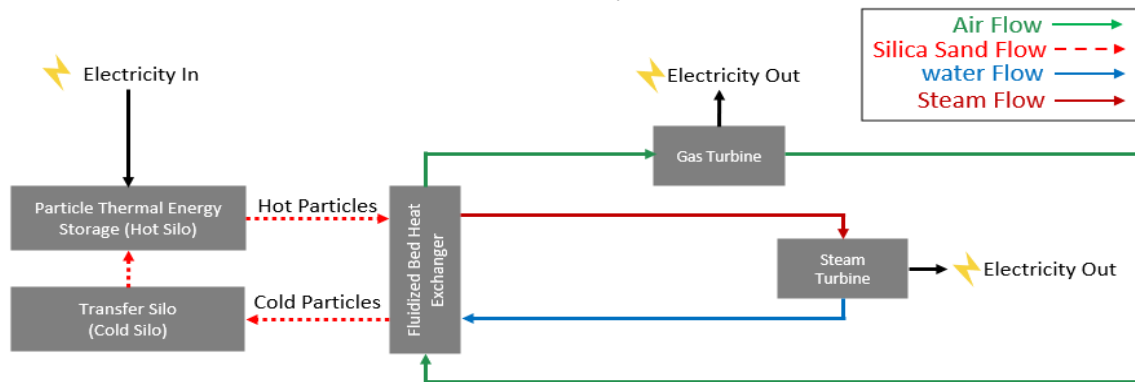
Air Flow
Silica Sand Flow
water Flow
Steam Flow

Electricity In

Electricity Out

Gas Turbine

Particle Thermal Energy Storage (Hot Silo)

Hot Particles

Fluidized Bed Heat Exchanger

Steam Turbine

Electricity Out

Transfer Silo (Cold Silo)

Cold Particles